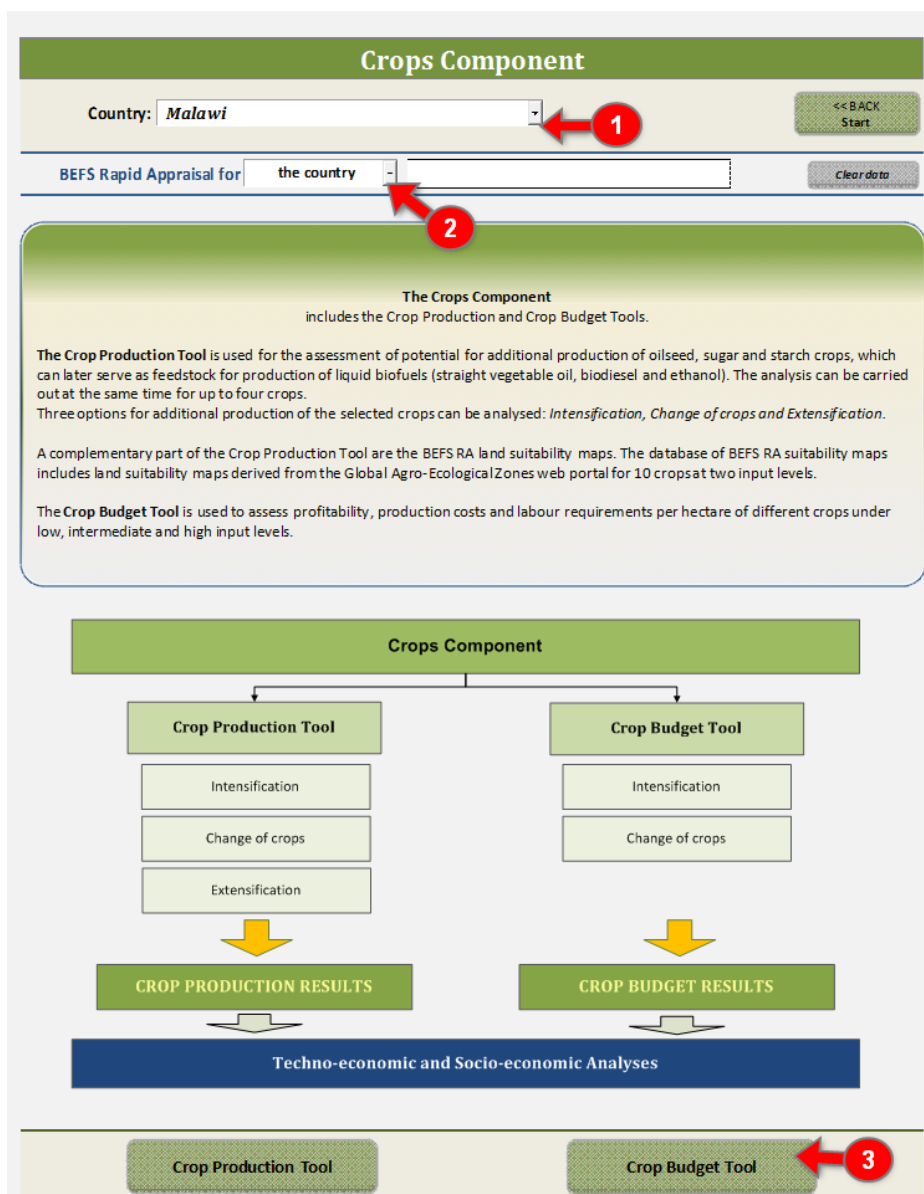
Crops Component

Country: Malawi

1

<< BACK
Start

BEFS Rapid Appraisal for the country

2

Clear data

The Crops Component
includes the Crop Production and Crop Budget Tools.

The Crop Production Tool is used for the assessment of potential for additional production of oilseed, sugar and starch crops, which can later serve as feedstock for production of liquid biofuels (straight vegetable oil, biodiesel and ethanol). The analysis can be carried out at the same time for up to four crops.
Three options for additional production of the selected crops can be analysed: Intensification, Change of crops and Extensification.

A complementary part of the Crop Production Tool are the BEFS RA land suitability maps. The database of BEFS RA suitability maps includes land suitability maps derived from the Global Agro-Ecological Zones web portal for 10 crops at two input levels.

The Crop Budget Tool is used to assess profitability, production costs and labour requirements per hectare of different crops under low, intermediate and high input levels.

Crops Component

Crop Production Tool

Crop Budget Tool

Intensification

Change of crops

Extensification

Intensification

Change of crops

CROP PRODUCTION RESULTS

CROP BUDGET RESULTS

Techno-economic and Socio-economic Analyses

Crop Production Tool

Crop Budget Tool

3